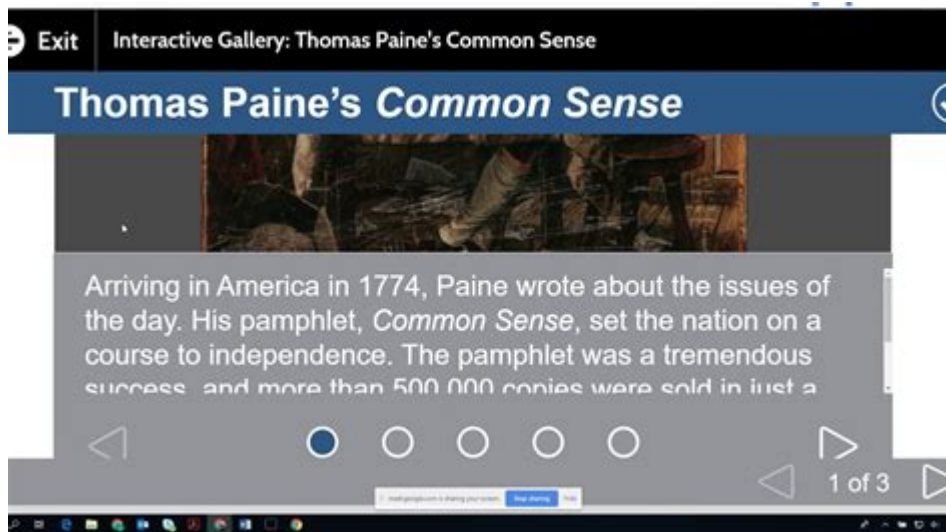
Exit Interactive Gallery: Thomas Paine's Common Sense

Thomas Paine's *Common Sense*

Arriving in America in 1774, Paine wrote about the issues of the day. His pamphlet, *Common Sense*, set the nation on a course to independence. The pamphlet was a tremendous success, and more than 500,000 copies were sold in just a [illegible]

1 of 3

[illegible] is sharing your screen. Stop sharing Hide